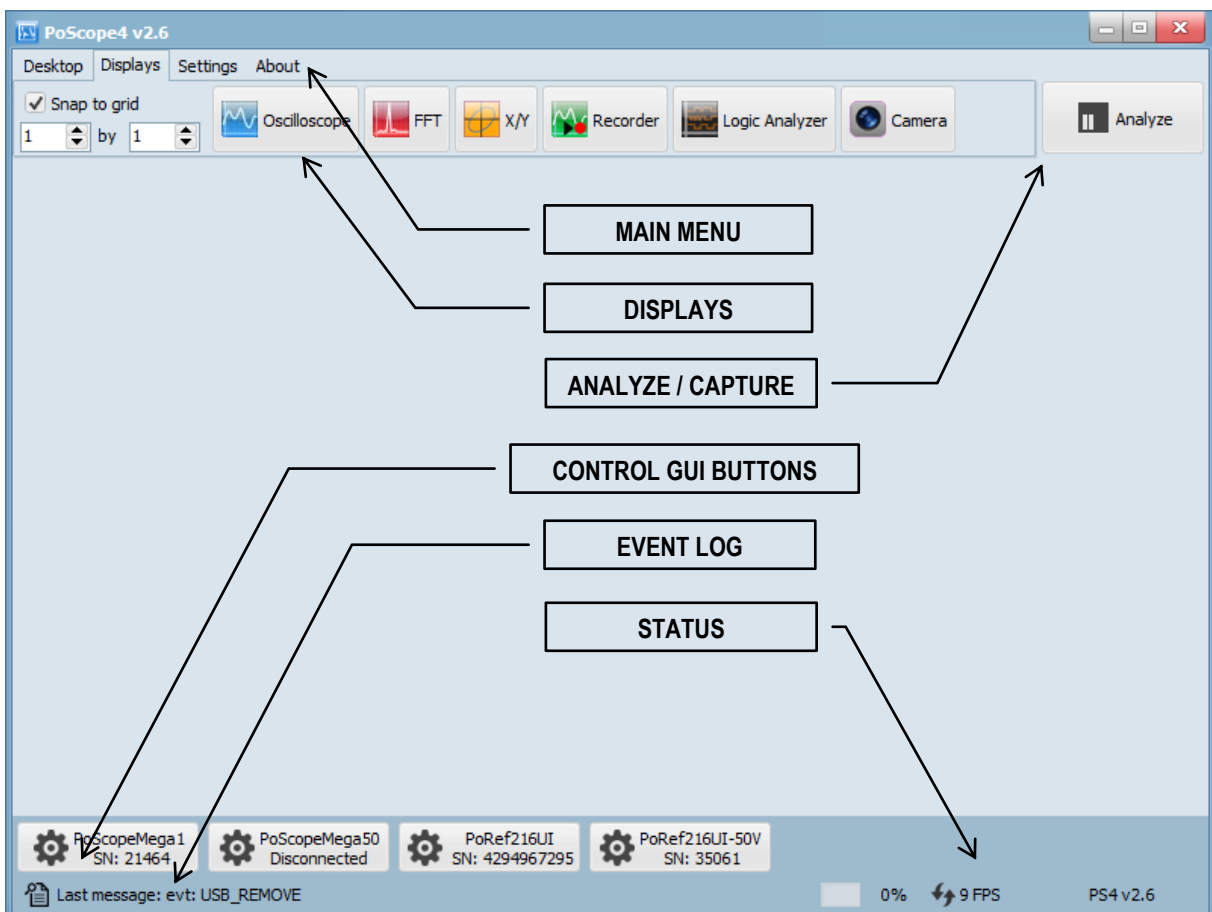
PoScope4 v2.6

Desktop Displays Settings About

Snap to grid

1 by 1

Oscilloscope FFT X/Y Recorder Logic Analyzer Camera

Analyze

MAIN MENU

DISPLAYS

ANALYZE / CAPTURE

CONTROL GUI BUTTONS

EVENT LOG

STATUS

PoScopeMega1 SN: 21464

PoScopeMega50 Disconnected

PoRef216UI SN: 4294967295

PoRef216UI-50V SN: 35061

Last message: evt: USB_REMOVE

0%

9 FPS

PS4 v2.6